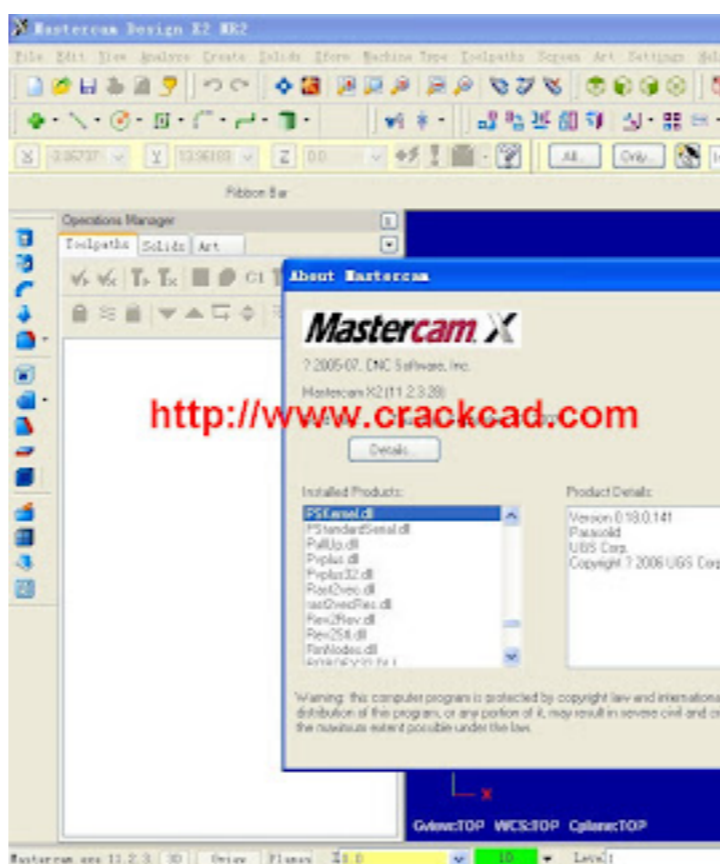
Mastercam Design X2 MR2

File Edit View Analyze Create Solids Xform Machine Type Toolpaths Screen Art Settings Help

X 3.85737 Y 13.96183 Z 0.0 All... Only...

Ribbon Bar

Operations Manager

Toolpaths Solids Art

About Mastercam

Mastercam X

? 2005-07, CNC Software, Inc.

Mastercam X2 (11.2.3.28)

http://www.crackcad.com

Details...

Installed Products:

PSKernel.dll
PStandardSerial.dll
PullUp.dll
Prplus.dll
Prplus32.dll
Rad2vec.dll
rad2vecRes.dll
Rev2Rev.dll
Rev2Slt.dll
RinNodes.dll
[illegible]

Product Details:

Version 0.18.0.141
Parasolid
UGS Corp.
Copyright ? 2006 UGS Corp

Warning: this computer program is protected by copyright law and internationa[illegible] distribution of this program, or any portion of it, may result in severe civil and cr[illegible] the maximum extent possible under the law.

Gview:TOP WCS:TOP Cplane:TOP

Mastercam x2 11.2.3 3D Gview Planes Z 0.0 10 Level